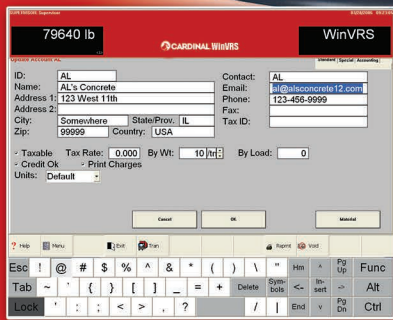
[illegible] Supervisor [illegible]

79640 lb

CARDINAL WinVRS

WinVRS

Update Account AL

Standard | Special | Accounting

ID: AL
Name: AL's Concrete
Address 1: 123 West 11th
Address 2:
City: Somewhere
State/Prov. IL
Zip: 99999
Country: USA

Contact: AL
Email: al@alsconcrete12.com
Phone: 123-456-9999
Fax:
Tax ID:

Taxable
Tax Rate: 0.000
By Wt: 10 /tn
By Load: 0
Credit Ok
Print Charges
Units: Default

Cancel
OK
Material

? Help
Menu
Exit
Tran
Reprint
Void

| Esc | ! | @ | # | $ | % | ^ | & | * | ( | ) | \ | " | Hm | ^ | Pg Up | Func |
|---|---|---|---|---|---|---|---|---|---|---|---|---|---|---|---|---|
| Tab | ~ | ` | { | } | [ | ] | _ | = | + | Delete | Sym-bols | < | In-sert | > | Alt | |
| Lock | ' | : | ; | < | > | , | ? | | / | \| | End | v | Pg Dn | Ctrl | | |